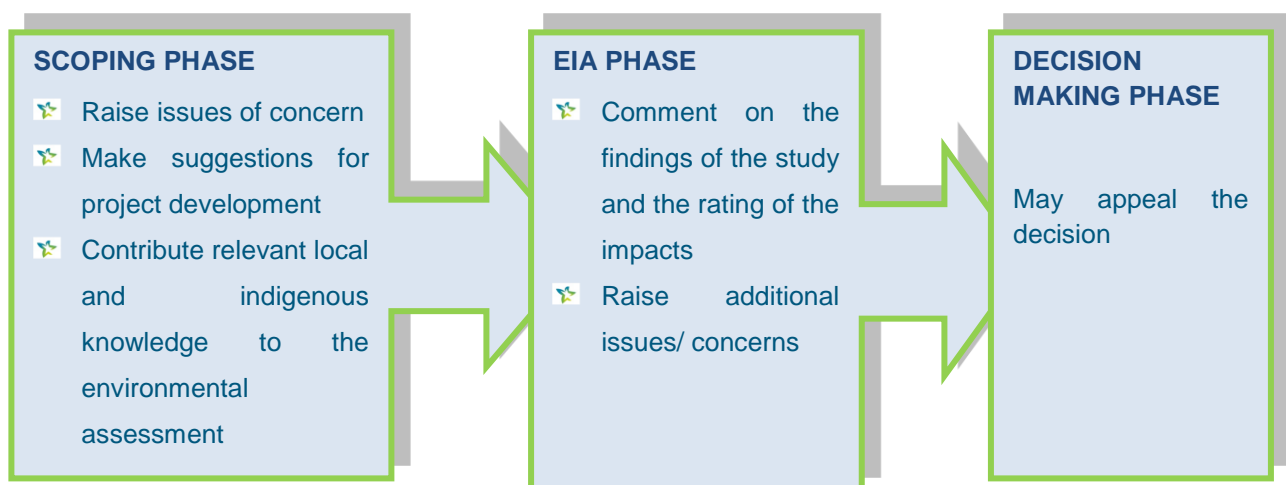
SCOPING PHASE

Raise issues of concern

Make suggestions for project development

Contribute relevant local and indigenous knowledge to the environmental assessment

EIA PHASE

Comment on the findings of the study and the rating of the impacts

Raise additional issues/ concerns

DECISION MAKING PHASE

May appeal the decision